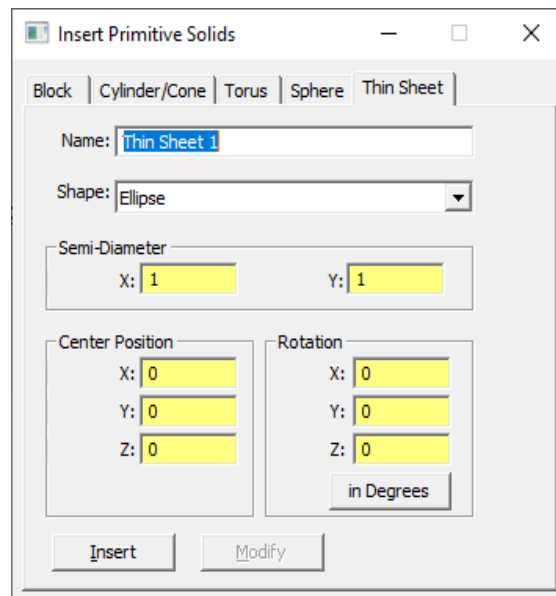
Insert Primitive Solids

Block | Cylinder/Cone | Torus | Sphere | Thin Sheet

Name: Thin Sheet 1

Shape: Ellipse

Semi-Diameter
X: 1
Y: 1

Center Position
X: 0
Y: 0
Z: 0

Rotation
X: 0
Y: 0
Z: 0
in Degrees

Insert
Modify